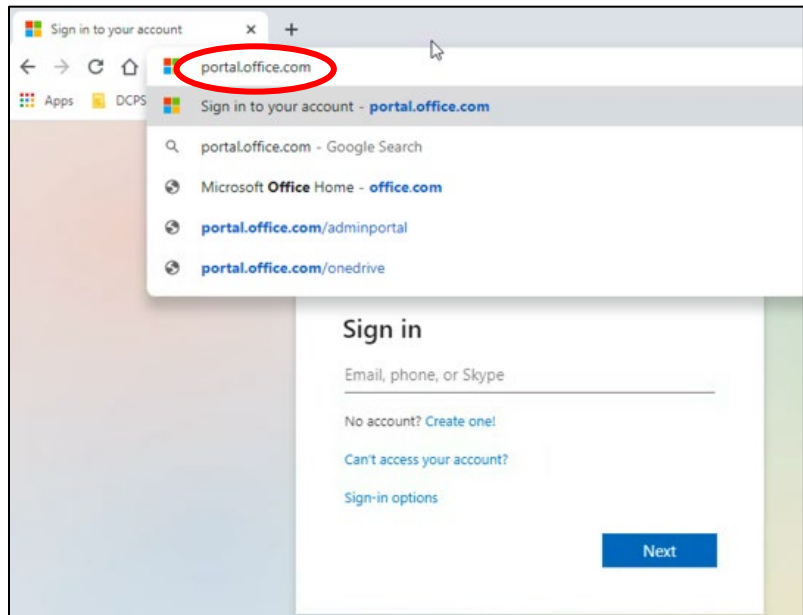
Sign in to your account ×  +

portal.office.com

Apps  DCPS

Sign in to your account - portal.office.com

portal.office.com - Google Search

Microsoft Office Home - office.com

portal.office.com/adminportal

portal.office.com/onedrive

Sign in

Email, phone, or Skype

No account? Create one!

Can't access your account?

Sign-in options

Next